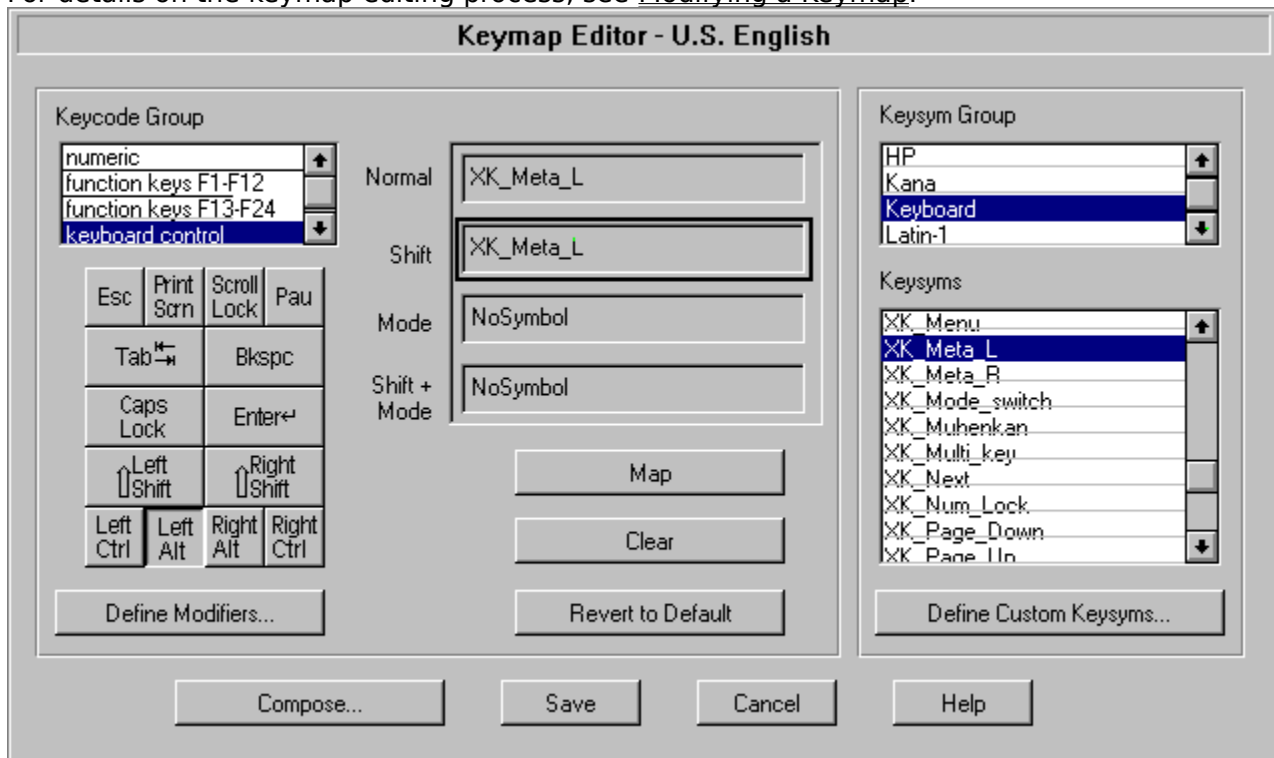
For details on the keymap editing process, see Modifying a Keymap.

Keymap Editor - U.S. English

Keycode Group

numeric
function keys F1-F12
function keys F13-F24
keyboard control

Esc
Print Scrn
Scroll Lock
Pau
Tab
Bkspc
Caps Lock
Enter
Left Shift
Right Shift
Left Ctrl
Left Alt
Right Alt
Right Ctrl

Define Modifiers...

Normal
XK_Meta_L
Shift
XK_Meta_L
Mode
NoSymbol
Shift + Mode
NoSymbol

Map
Clear
Revert to Default

Keysym Group

HP
Kana
Keyboard
Latin-1

Keysyms

XK_Menu
XK_Meta_L
XK_Meta_R
XK_Mode_switch
XK_Muhenkan
XK_Multi_key
XK_Next
XK_Num_Lock
XK_Page_Down
XK_Page_Up

Define Custom Keysyms...

Compose...
Save
Cancel
Help